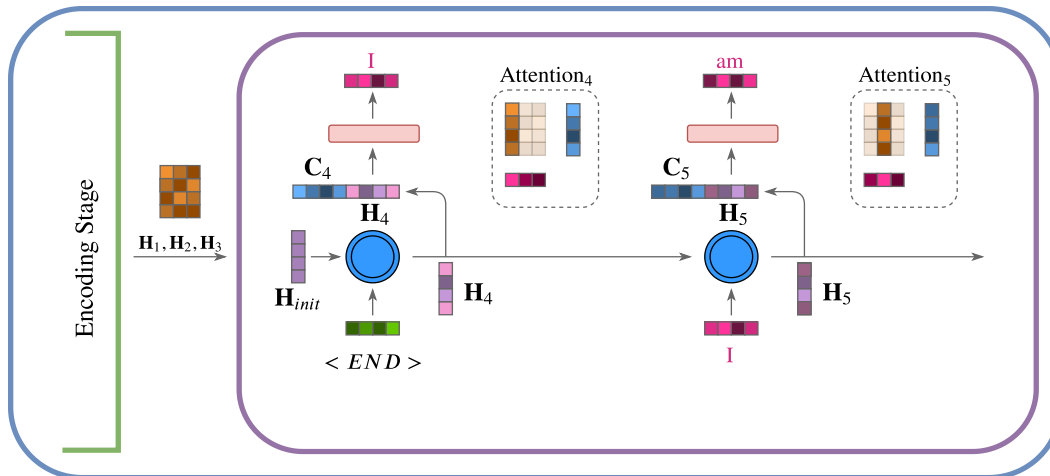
Encoding Stage

$\mathbf{H}_1, \mathbf{H}_2, \mathbf{H}_3$

I

Attention$_4$

$\mathbf{C}_4$

$\mathbf{H}_4$

$\mathbf{H}_{init}$

$\mathbf{H}_4$

$< END >$

am

Attention$_5$

$\mathbf{C}_5$

$\mathbf{H}_5$

$\mathbf{H}_5$

I